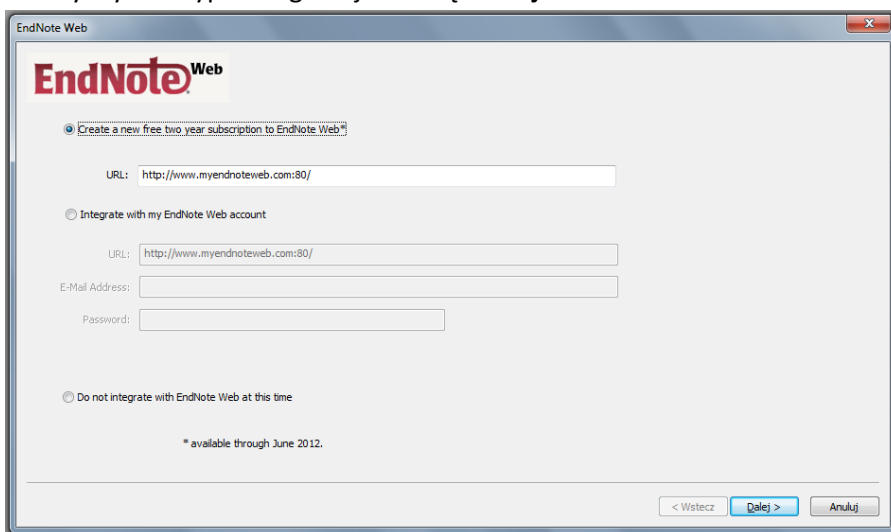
EndNote Web

EndNote Web

Create a new free two year subscription to EndNote Web*

URL: http://www.myendnoteweb.com:80/

Integrate with my EndNote Web account

URL: http://www.myendnoteweb.com:80/

E-Mail Address:

Password:

Do not integrate with EndNote Web at this time

* available through June 2012.

< Wstecz
Dalej >
Anuluj